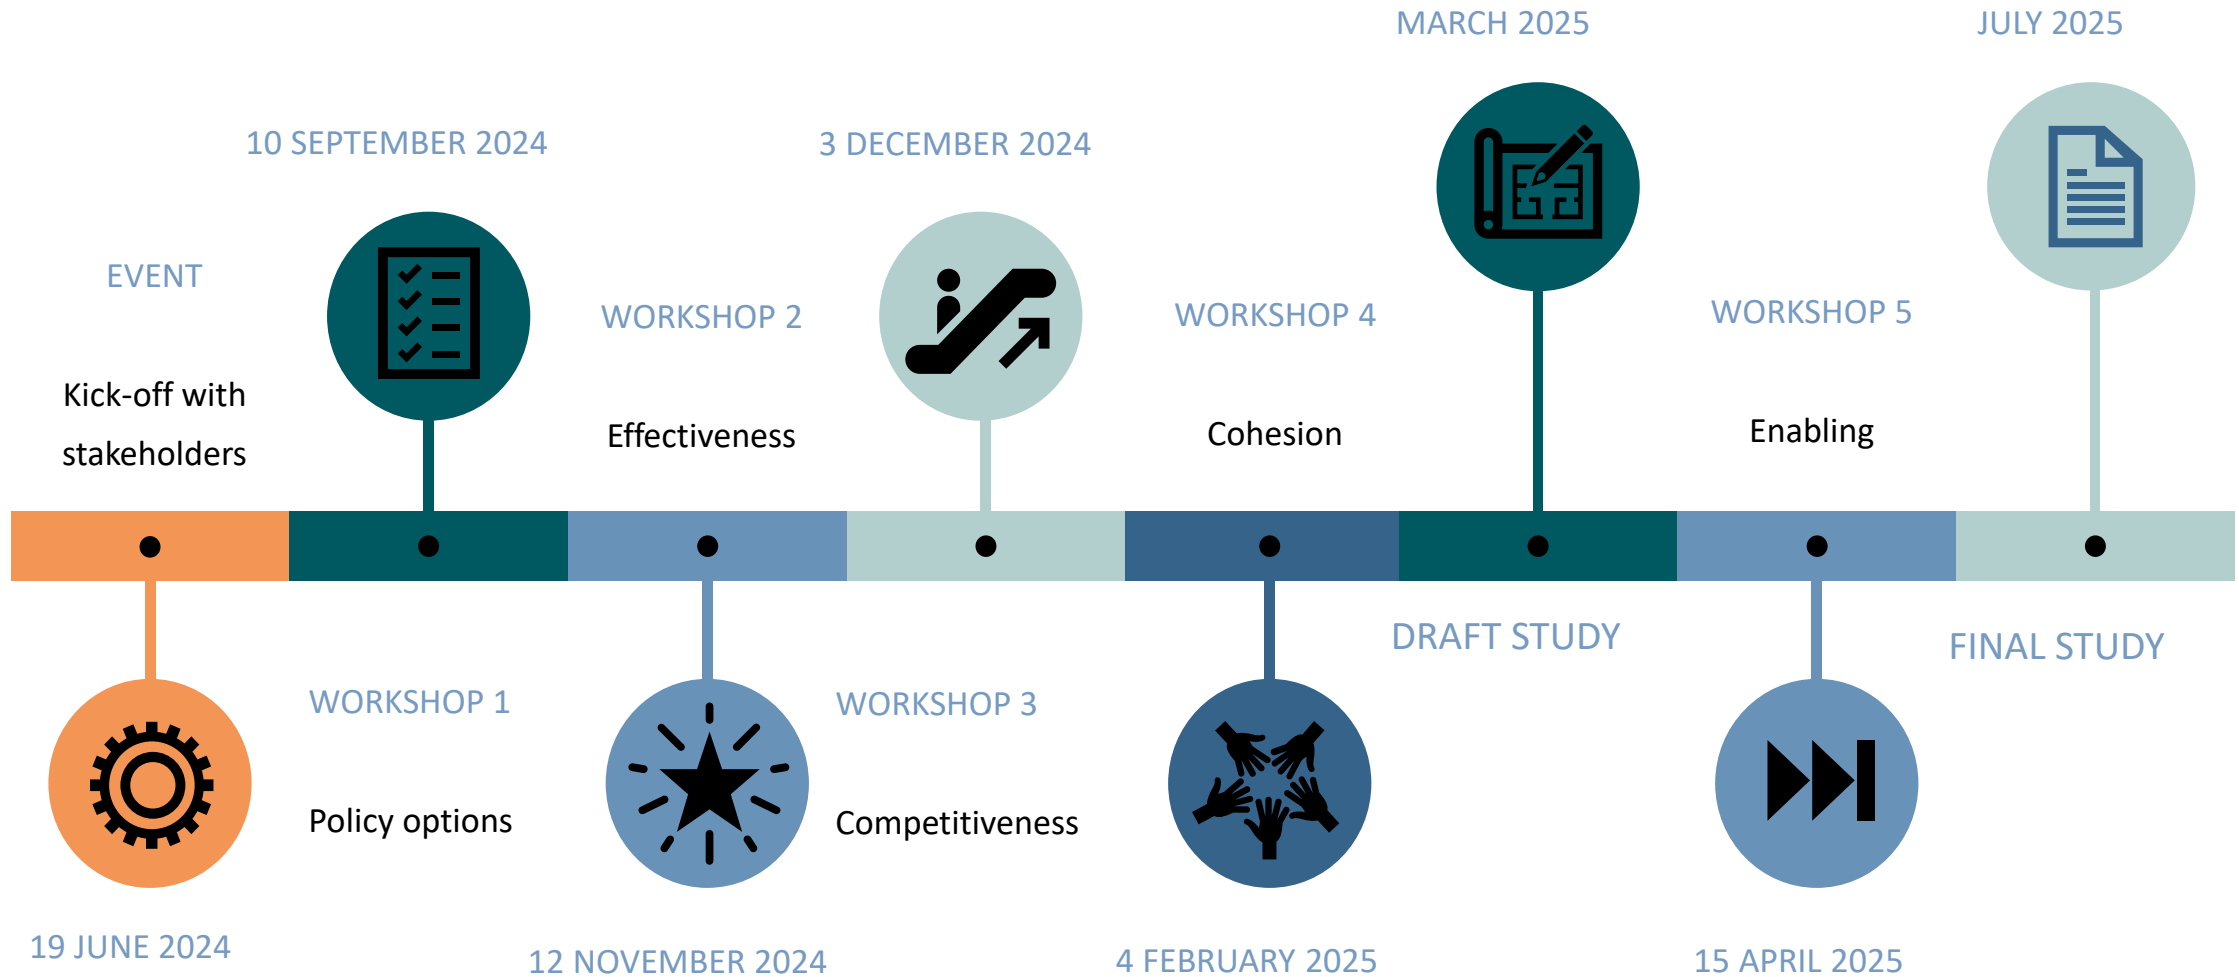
MARCH 2025

JULY 2025

10 SEPTEMBER 2024

3 DECEMBER 2024

EVENT

Kick-off with stakeholders

WORKSHOP 2

Effectiveness

WORKSHOP 4

Cohesion

WORKSHOP 5

Enabling

DRAFT STUDY

FINAL STUDY

WORKSHOP 1

Policy options

WORKSHOP 3

Competitiveness

19 JUNE 2024

12 NOVEMBER 2024

4 FEBRUARY 2025

15 APRIL 2025